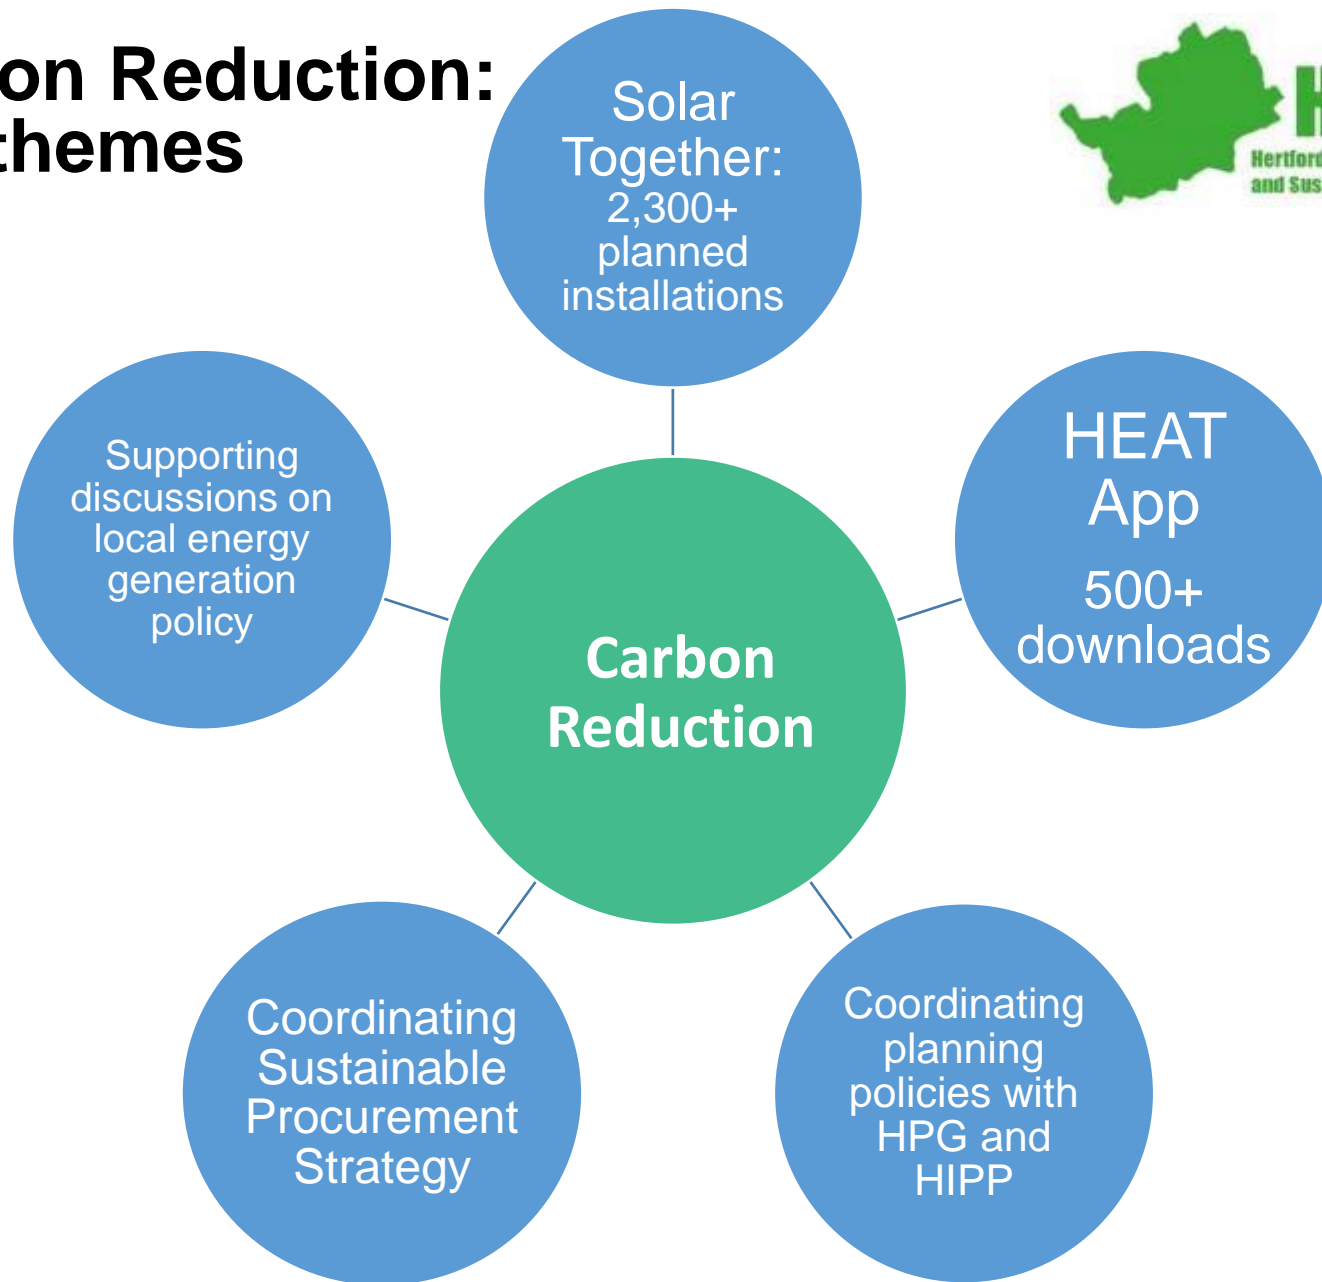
on Reduction:
themes

Solar Together: 2,300+ planned installations

HEAT App
500+ downloads

Supporting discussions on local energy generation policy

Carbon Reduction

Coordinating Sustainable Procurement Strategy

Coordinating planning policies with HPG and HIPP

Hertford
and Sus